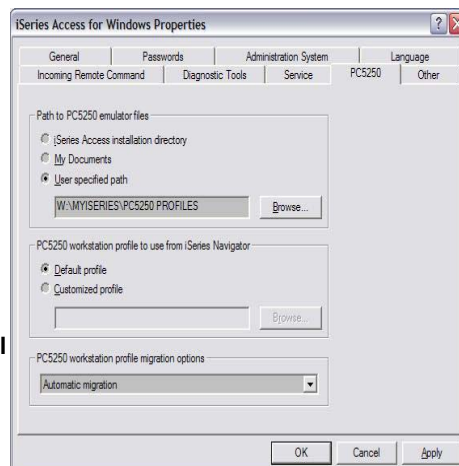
iSeries Access for Windows Properties

General
Passwords
Administration System
Language
Incoming Remote Command
Diagnostic Tools
Service
PC5250
Other

Path to PC5250 emulator files
iSeries Access installation directory
My Documents
User specified path
W:\MYISERIES\PC5250 PROFILES
Browse...

PC5250 workstation profile to use from iSeries Navigator
Default profile
Customized profile
Browse...

PC5250 workstation profile migration options
Automatic migration

OK
Cancel
Apply